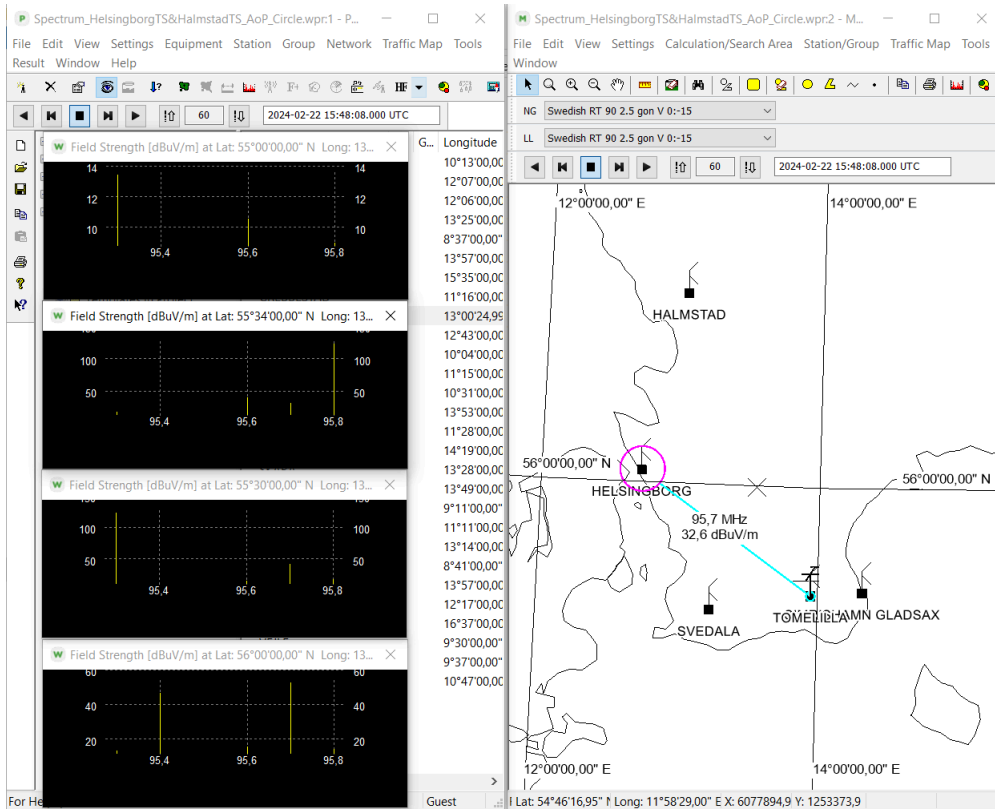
Spectrum_HelsingborgTS&HalmstadTS_AoP_Circle.wpr:1 - P...

File Edit View Settings Equipment Station Group Network Traffic Map Tools Result Window Help

HF

60

2024-02-22 15:48:08.000 UTC

G... Longitude

Field Strength [dBuV/m] at Lat: 55°00'00,00" N Long: 13...

14 12 10 95,4 95,6 95,8 14 12 10

Field Strength [dBuV/m] at Lat: 55°34'00,00" N Long: 13...

100 50 95,4 95,6 95,8 100 50

Field Strength [dBuV/m] at Lat: 55°30'00,00" N Long: 13...

150 100 50 95,4 95,6 95,8 150 100 50

Field Strength [dBuV/m] at Lat: 56°00'00,00" N Long: 13...

60 40 20 95,4 95,6 95,8 60 40 20

10°13'00,00
12°07'00,00
12°06'00,00
13°25'00,00
8°37'00,00
13°57'00,00
15°35'00,00
11°16'00,00
13°00'24,99
12°43'00,00
10°04'00,00
11°15'00,00
10°31'00,00
13°53'00,00
11°28'00,00
14°19'00,00
13°28'00,00
13°49'00,00
9°11'00,00
11°11'00,00
13°14'00,00
8°41'00,00
13°57'00,00
12°17'00,00
16°37'00,00
9°30'00,00
9°37'00,00
10°47'00,00

For He

Guest

Spectrum_HelsingborgTS&HalmstadTS_AoP_Circle.wpr:2 - M...

File Edit View Settings Calculation/Search Area Station/Group Traffic Map Tools Window

NG Swedish RT 90 2.5 gon V 0:-15

LL Swedish RT 90 2.5 gon V 0:-15

60

2024-02-22 15:48:08.000 UTC

12°00'00,00" E
14°00'00,00" E
HALMSTAD
56°00'00,00" N
56°00'00,00" N
HELSINGBORG
95,7 MHz
32,6 dBuV/m
SVEDALA
TOMELILLA
AMN GLADSAX
12°00'00,00" E
14°00'00,00" E

Lat: 54°46'16,95" N Long: 11°58'29,00" E X: 6077894,9 Y: 1253373,9